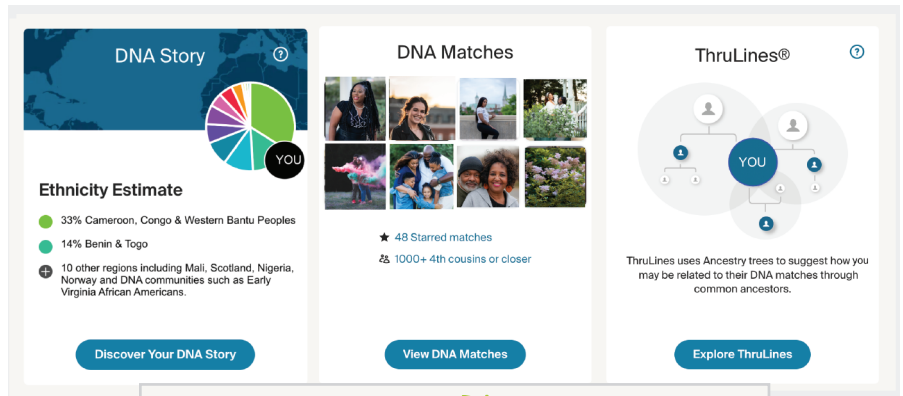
DNA Story

YOU

Ethnicity Estimate

33% Cameroon, Congo & Western Bantu Peoples

14% Benin & Togo

10 other regions including Mali, Scotland, Nigeria, Norway and DNA communities such as Early Virginia African Americans.

Discover Your DNA Story

DNA Matches

48 Starred matches

1000+ 4th cousins or closer

View DNA Matches

ThruLines®

YOU

ThruLines uses Ancestry trees to suggest how you may be related to their DNA matches through common ancestors.

Explore ThruLines